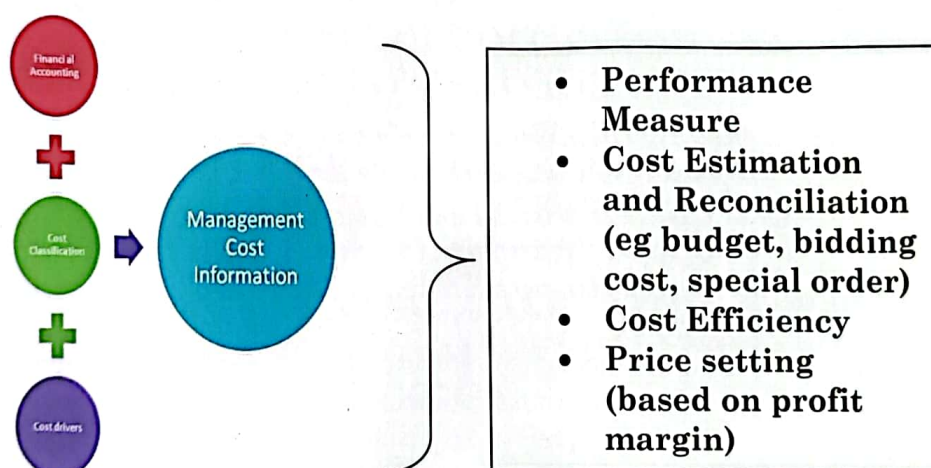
Financial Accounting

Cost Classification

Cost drivers

Management Cost Information

- Performance Measure
- Cost Estimation and Reconciliation (eg budget, bidding cost, special order)
- Cost Efficiency
- Price setting (based on profit margin)